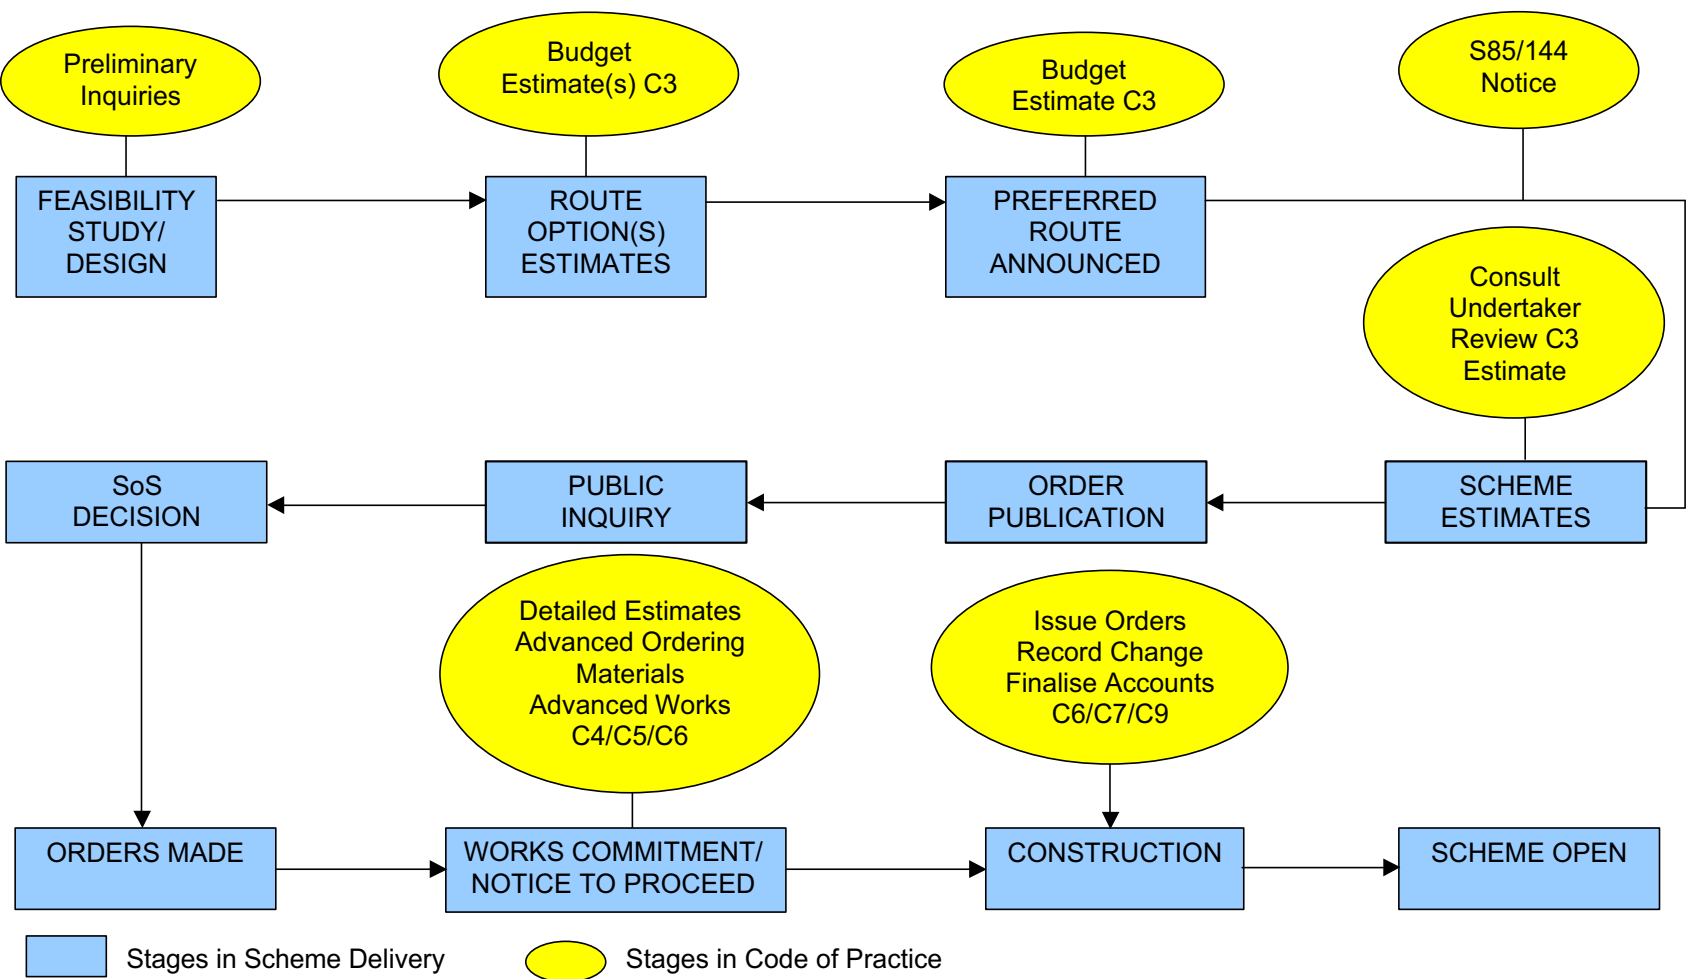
Preliminary Inquiries

Budget Estimate(s) C3

Budget Estimate C3

S85/144 Notice

FEASIBILITY STUDY/ DESIGN

ROUTE OPTION(S) ESTIMATES

PREFERRED ROUTE ANNOUNCED

Consult Undertaker Review C3 Estimate

SoS DECISION

PUBLIC INQUIRY

ORDER PUBLICATION

SCHEME ESTIMATES

Detailed Estimates Advanced Ordering Materials Advanced Works C4/C5/C6

Issue Orders Record Change Finalise Accounts C6/C7/C9

ORDERS MADE

WORKS COMMITMENT/ NOTICE TO PROCEED

CONSTRUCTION

SCHEME OPEN

Stages in Scheme Delivery

Stages in Code of Practice